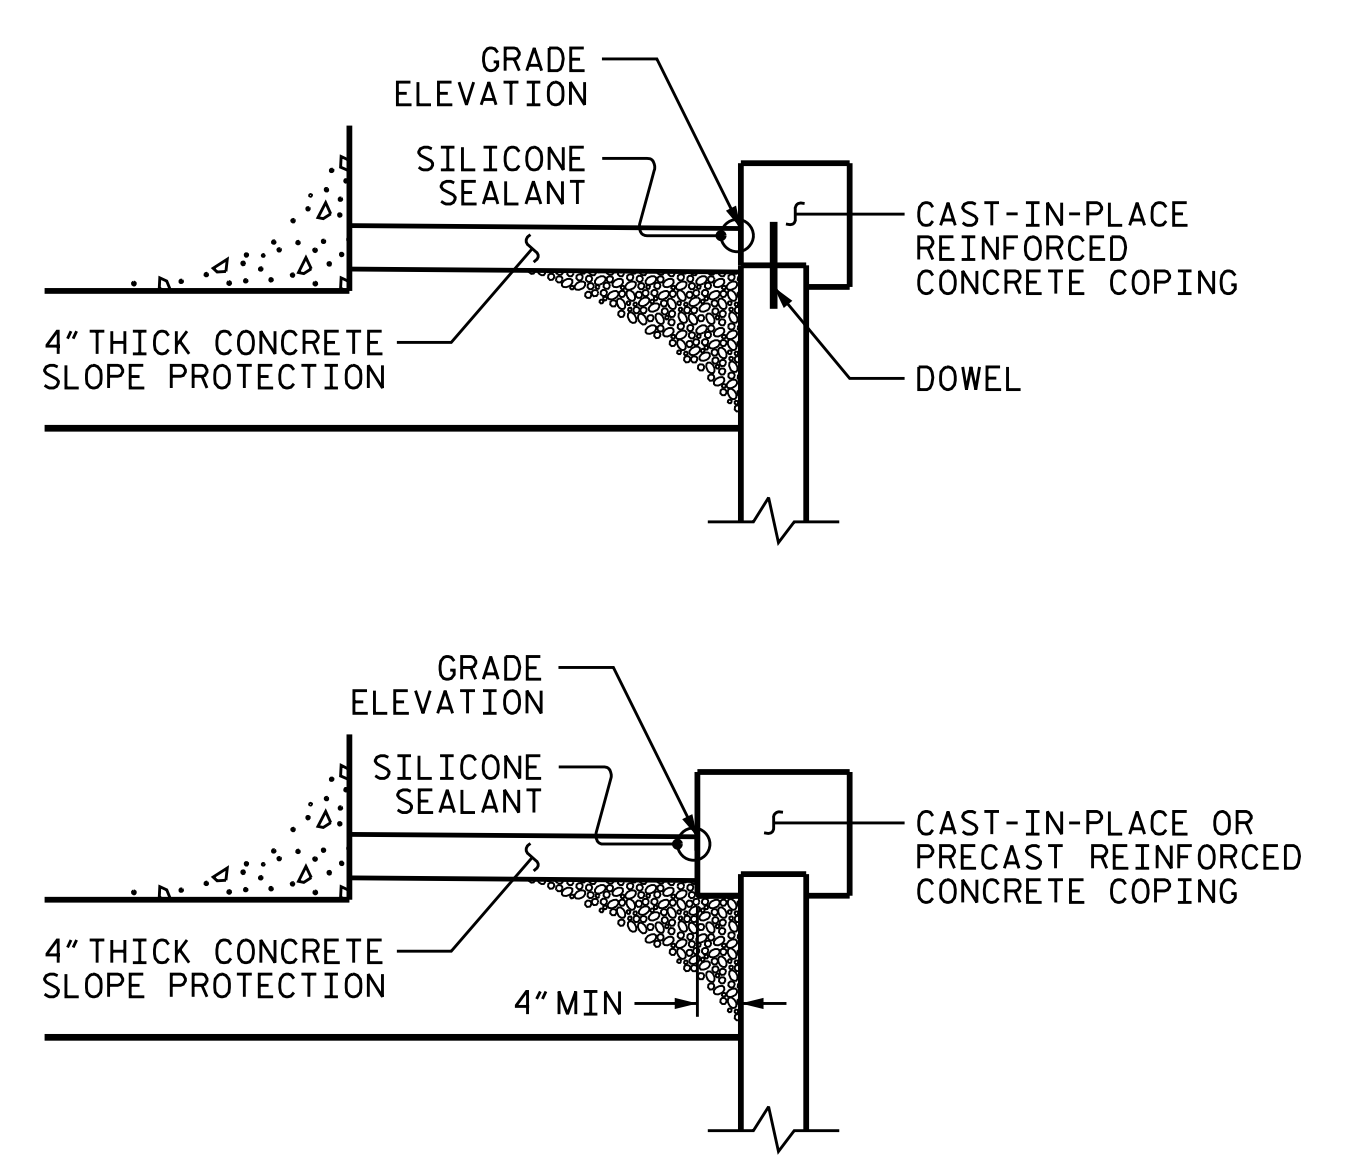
GRADE ELEVATION

SILICONE SEALANT

CAST-IN-PLACE REINFORCED CONCRETE COPING

4" THICK CONCRETE SLOPE PROTECTION

DOWEL

GRADE ELEVATION

SILICONE SEALANT

CAST-IN-PLACE OR PRECAST REINFORCED CONCRETE COPING

4" THICK CONCRETE SLOPE PROTECTION

4" MIN